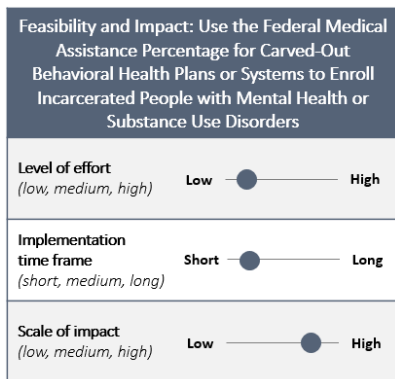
Feasibility and Impact: Use the Federal Medical Assistance Percentage for Carved-Out Behavioral Health Plans or Systems to Enroll Incarcerated People with Mental Health or Substance Use Disorders

Level of effort
(low, medium, high)

Low High

Implementation time frame
(short, medium, long)

Short Long

Scale of impact
(low, medium, high)

Low High